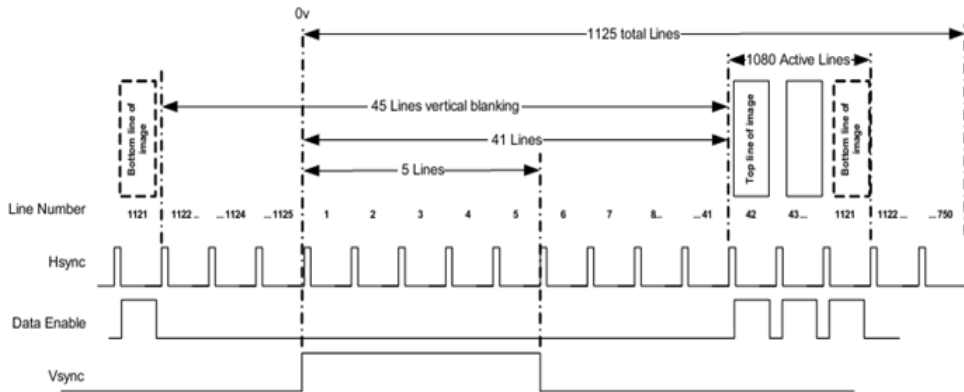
0v

1125 total Lines

1080 Active Lines

45 Lines vertical blanking

41 Lines

5 Lines

Bottom line of image

Top line of image

Bottom line of image

Line Number

1121 1122 .. ...1124 ...1125 1 2 3 4 5 6 7 8.. ...41 42 43... 1121 1122 ... ...750

Hsync

Data Enable

Vsync